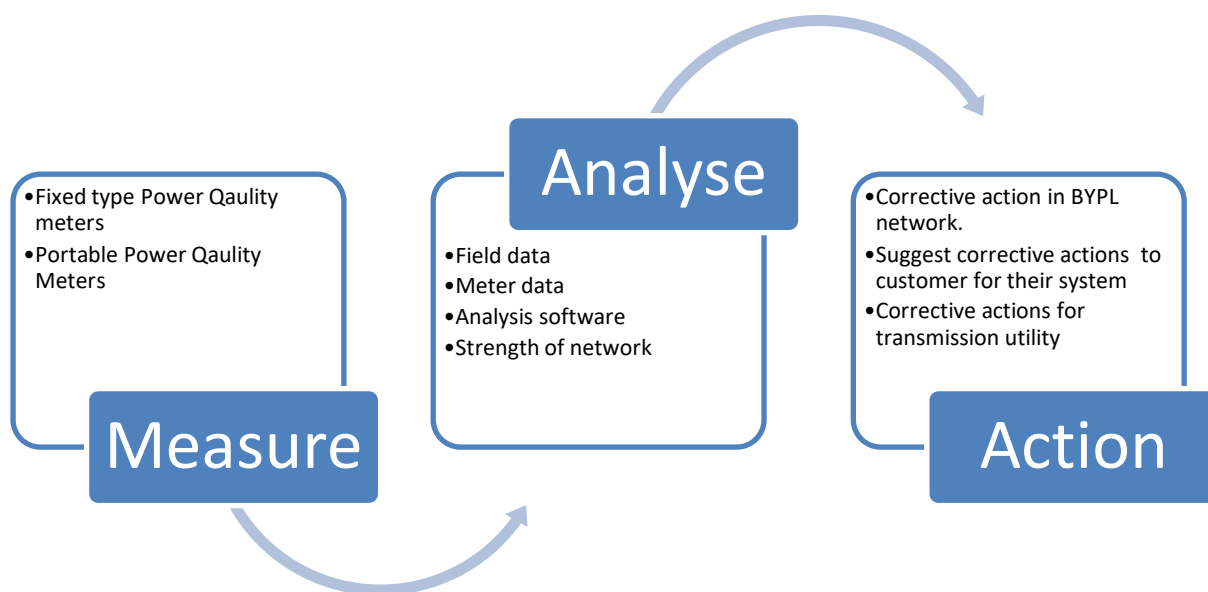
•Fixed type Power Qaulity meters
•Portable Power Qaulity Meters

Measure

Analyse

•Field data
•Meter data
•Analysis software
•Strength of network

•Corrective action in BYPL network.
•Suggest corrective actions to customer for their system
•Corrective actions for transmission utility

Action